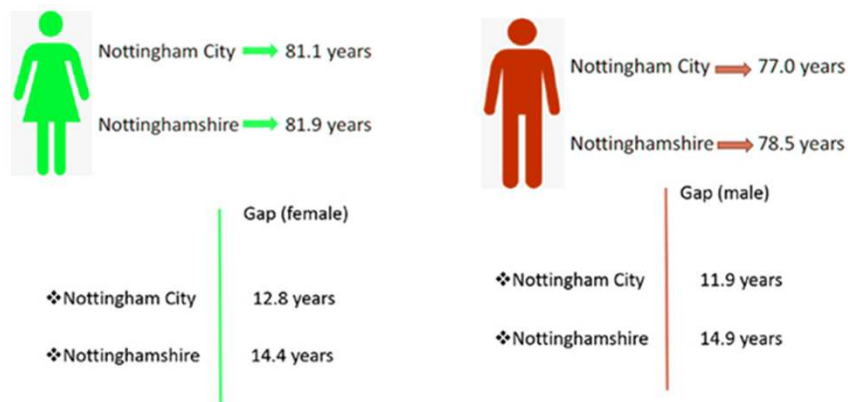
Nottingham City 81.1 years

Nottinghamshire 81.9 years

Gap (female)

❖Nottingham City 12.8 years

❖Nottinghamshire 14.4 years

Nottingham City 77.0 years

Nottinghamshire 78.5 years

Gap (male)

❖Nottingham City 11.9 years

❖Nottinghamshire 14.9 years